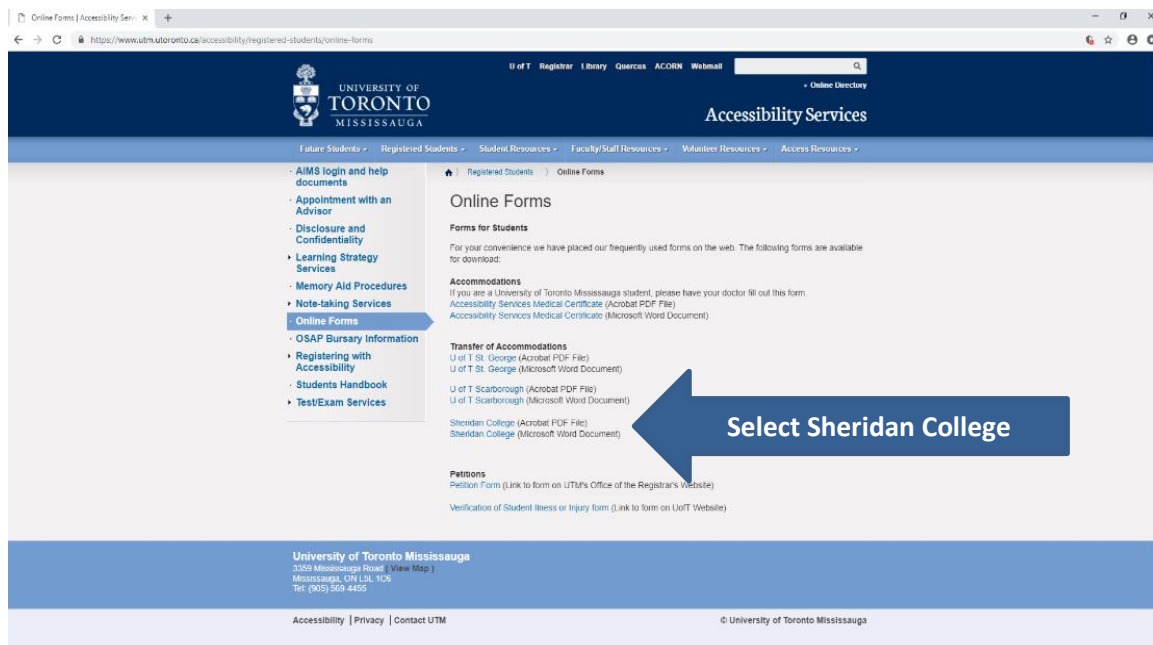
Online Forms | Accessibility Serv ×

https://www.utm.utoronto.ca/accessibility/registered-students/online-forms

U of T Registrar Library Quercus ACORN Webmail

• Online Directory

UNIVERSITY OF TORONTO MISSISSAUGA

Accessibility Services

Future Students • Registered Students • Student Resources • Faculty/Staff Resources • Volunteer Resources • Access Resources •

· AIMS login and help documents
· Appointment with an Advisor
· Disclosure and Confidentiality
› Learning Strategy Services
· Memory Aid Procedures
› Note-taking Services
· Online Forms
· OSAP Bursary Information
› Registering with Accessibility
· Students Handbook
› Test/Exam Services

Registered Students › Online Forms

Online Forms

Forms for Students

For your convenience we have placed our frequently used forms on the web. The following forms are available for download:

Accommodations
If you are a University of Toronto Mississauga student, please have your doctor fill out this form.
Accessibility Services Medical Certificate (Acrobat PDF File)
Accessibility Services Medical Certificate (Microsoft Word Document)

Transfer of Accommodations
U of T St. George (Acrobat PDF File)
U of T St. George (Microsoft Word Document)

U of T Scarborough (Acrobat PDF File)
U of T Scarborough (Microsoft Word Document)

Sheridan College (Acrobat PDF File)
Sheridan College (Microsoft Word Document)

Select Sheridan College

Petitions
Petition Form (Link to form on UTM's Office of the Registrar's Website)

Verification of Student Illness or Injury form (Link to form on UofT Website)

University of Toronto Mississauga
3359 Mississauga Road (View Map)
Mississauga, ON L5L 1C6
Tel: (905) 569-4455

Accessibility | Privacy | Contact UTM

© University of Toronto Mississauga